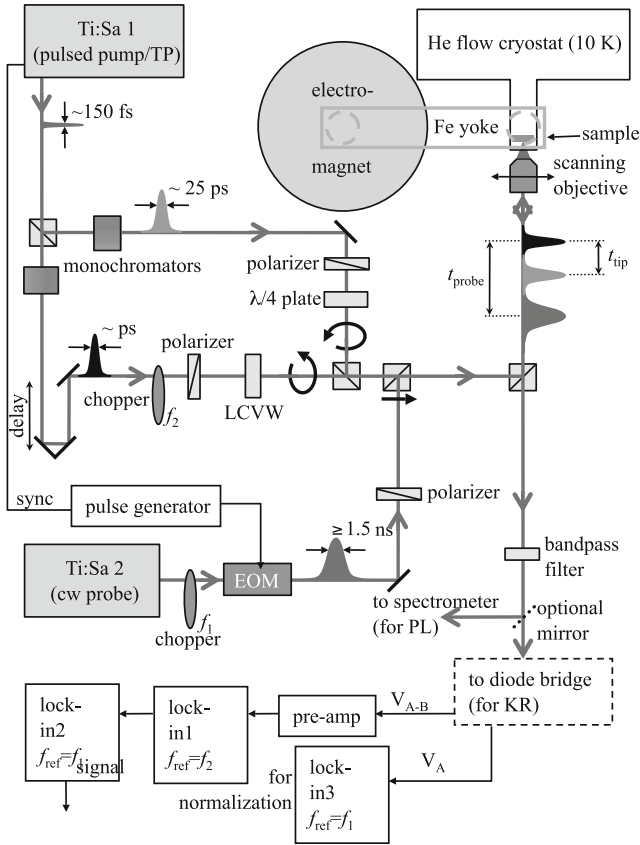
Ti:Sa 1 (pulsed pump/TP)

~150 fs

electro-magnet

Fe yoke

He flow cryostat (10 K)

sample

scanning objective

~ 25 ps

monochromators

polarizer

λ/4 plate

$t_{\text{probe}}$

$t_{\text{tip}}$

~ ps

polarizer

chopper

$f_2$

LCVW

delay

sync

pulse generator

polarizer

≥ 1.5 ns

Ti:Sa 2 (cw probe)

$f_1$

chopper

EOM

bandpass filter

to spectrometer (for PL)

optional mirror

to diode bridge (for KR)

$V_{A-B}$

lock-in2 $f_{\text{ref}}=f_1$

signal

lock-in1 $f_{\text{ref}}=f_2$

pre-amp

$V_A$

for normalization

lock-in3 $f_{\text{ref}}=f_1$